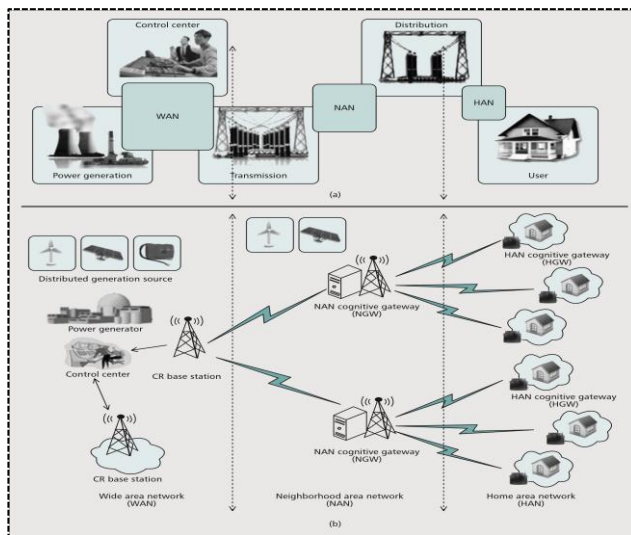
Control center

Distribution

WAN

NAN

HAN

Power generation

Transmission

User

(a)

Distributed generation source

HAN cognitive gateway (HGW)

NAN cognitive gateway (NGW)

Power generator

Control center

CR base station

HAN cognitive gateway (HGW)

NAN cognitive gateway (NGW)

CR base station

Wide area network (WAN)

Neighborhood area network (NAN)

Home area network (HAN)

(b)